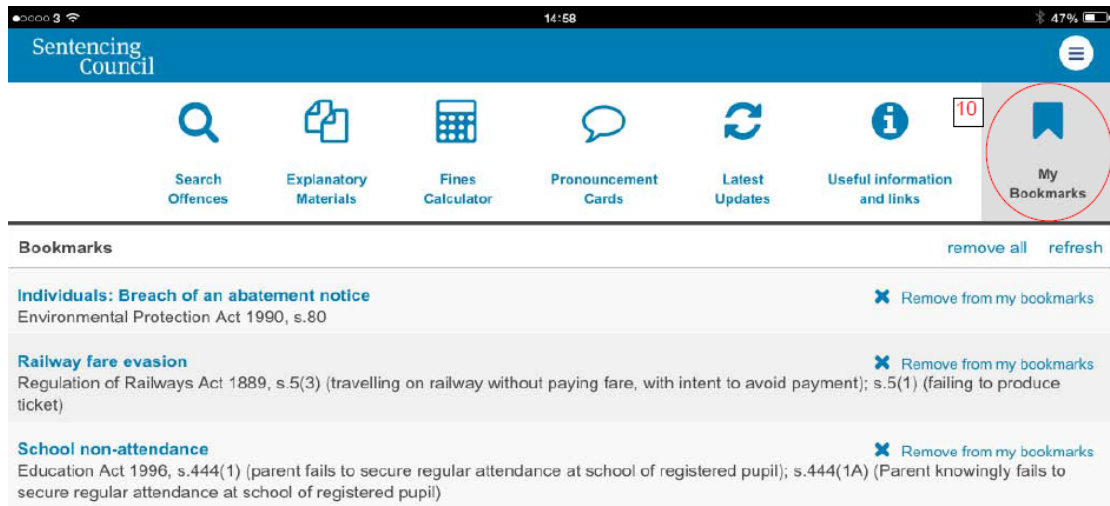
●○○○○ 3 14:58 47%

Sentencing Council

Search Offences

Explanatory Materials

Fines Calculator

Pronouncement Cards

Latest Updates

Useful information and links

10

My Bookmarks

Bookmarks

remove all refresh

Individuals: Breach of an abatement notice
Environmental Protection Act 1990, s.80

Remove from my bookmarks

Railway fare evasion
Regulation of Railways Act 1889, s.5(3) (travelling on railway without paying fare, with intent to avoid payment); s.5(1) (failing to produce ticket)

Remove from my bookmarks

School non-attendance
Education Act 1996, s.444(1) (parent fails to secure regular attendance at school of registered pupil); s.444(1A) (Parent knowingly fails to secure regular attendance at school of registered pupil)

Remove from my bookmarks